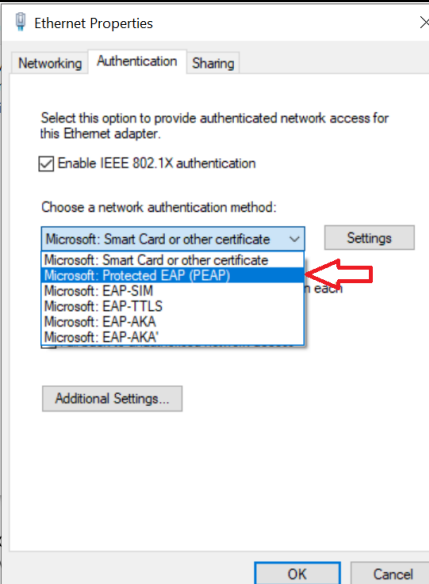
Ethernet Properties

Networking Authentication Sharing

Select this option to provide authenticated network access for this Ethernet adapter.

Enable IEEE 802.1X authentication

Choose a network authentication method:

Microsoft: Smart Card or other certificate

Settings

Microsoft: Smart Card or other certificate
Microsoft: Protected EAP (PEAP)
Microsoft: EAP-SIM
Microsoft: EAP-TTLS
Microsoft: EAP-AKA
Microsoft: EAP-AKA'

n each

Additional Settings...

OK Cancel